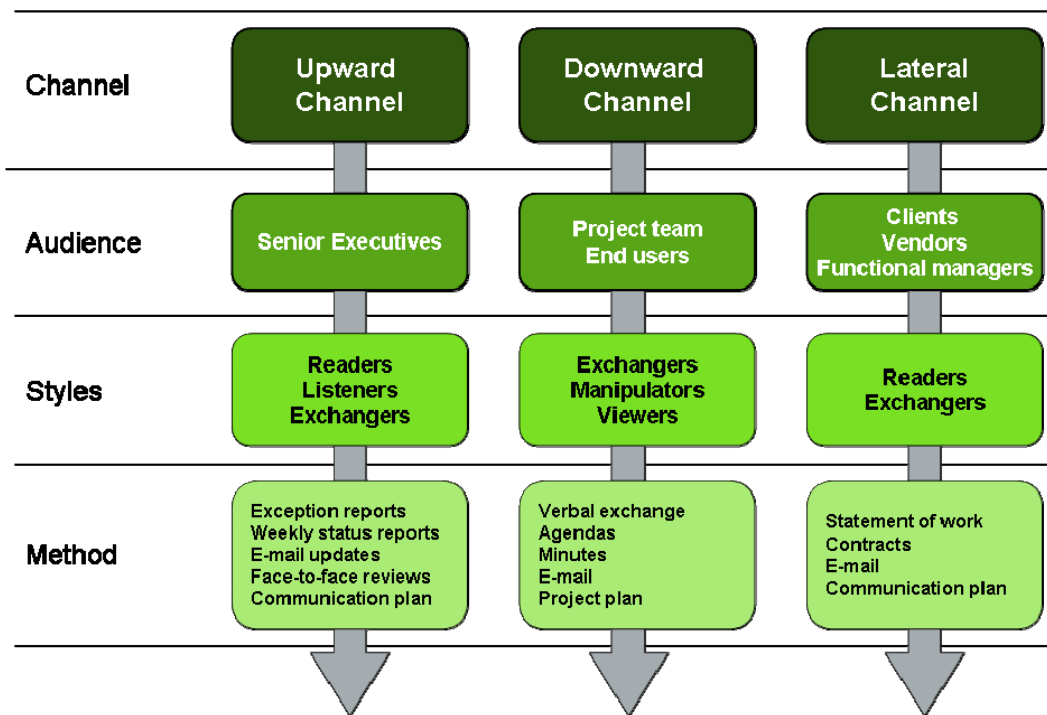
| | | | |
|---|---|---|---|
| Channel | Upward Channel | Downward Channel | Lateral Channel |
| Audience | Senior Executives | Project team<br>End users | Clients<br>Vendors<br>Functional managers |
| Styles | Readers<br>Listeners<br>Exchangers | Exchangers<br>Manipulators<br>Viewers | Readers<br>Exchangers |
| Method | Exception reports<br>Weekly status reports<br>E-mail updates<br>Face-to-face reviews<br>Communication plan | Verbal exchange<br>Agendas<br>Minutes<br>E-mail<br>Project plan | Statement of work<br>Contracts<br>E-mail<br>Communication plan |